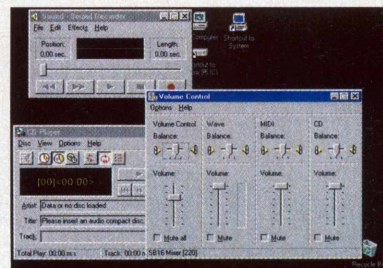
Sound - Sound Recorder
File Edit Effects Help
Position:
0.00 sec.
Length:
0.00 sec.

computer
Shortcut to System
Shortcut to
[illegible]

CD Player
Disc View Options Help
[00] 00:00
Artist: Data or no disc loaded
Title: Please insert an audio compact disc
Track:
Total Play: 00:00 m:s
Track: 00:00 m:s

Volume Control
Options Help
Volume Control
Balance:
Volume:
Mute all
Wave
Balance:
Volume:
Mute
MIDI
Balance:
Volume:
Mute
CD
Balance:
Volume:
Mute
SB16 Mixer [220]

Recycle Bin